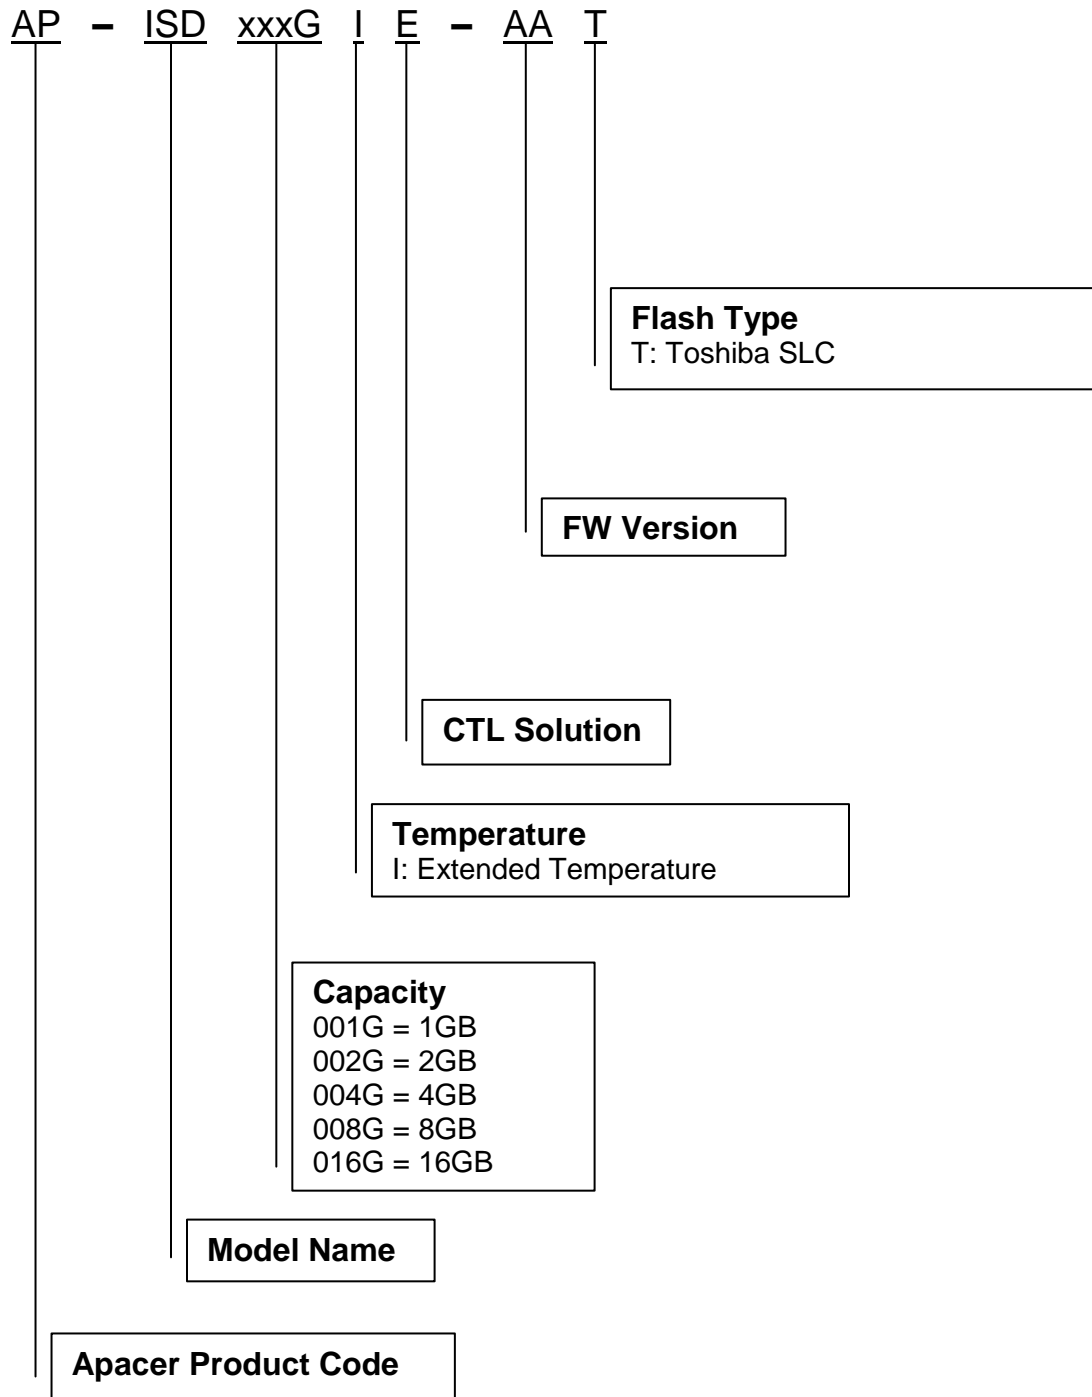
AP – ISD xxxG I E – AA T

Flash Type
T: Toshiba SLC

FW Version

CTL Solution

Temperature
I: Extended Temperature

Capacity
001G = 1GB
002G = 2GB
004G = 4GB
008G = 8GB
016G = 16GB

Model Name

Apacer Product Code